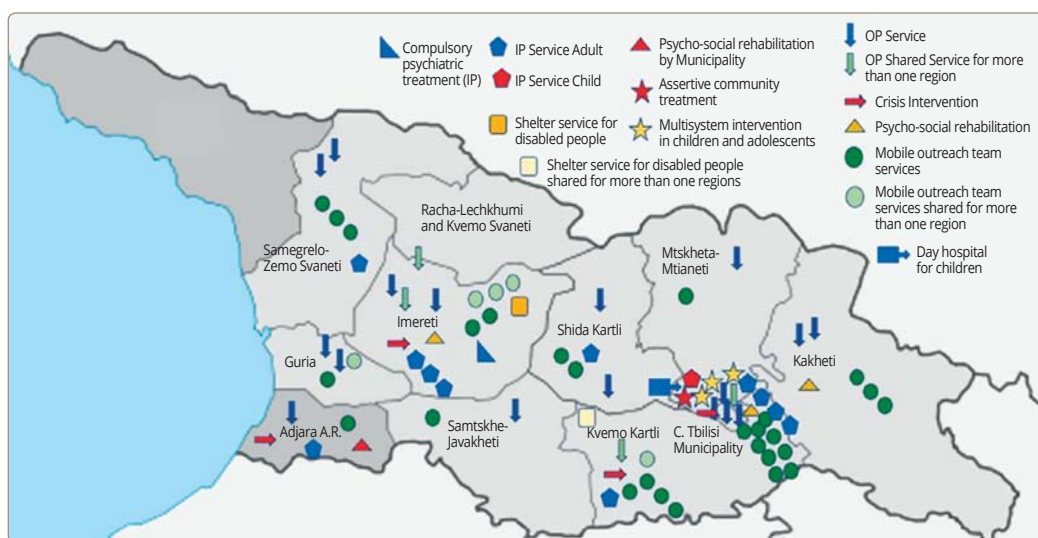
Compulsory psychiatric treatment (IP)

IP Service Adult

IP Service Child

Psycho-social rehabilitation by Municipality

Assertive community treatment

Shelter service for disabled people

Multisystem intervention in children and adolescents

Shelter service for disabled people shared for more than one regions

OP Service

OP Shared Service for more than one region

Crisis Intervention

Psycho-social rehabilitation

Mobile outreach team services

Mobile outreach team services shared for more than one region

Day hospital for children

Samegrelo-Zemo Svaneti

Racha-Lechkhumi and Kvemo Svaneti

Mtskheta-Mtianeti

Imereti

Shida Kartli

Kakheti

Guria

Adjara A.R.

Samtskhe-Javakheti

Kvemo Kartli

C. Tbilisi Municipality